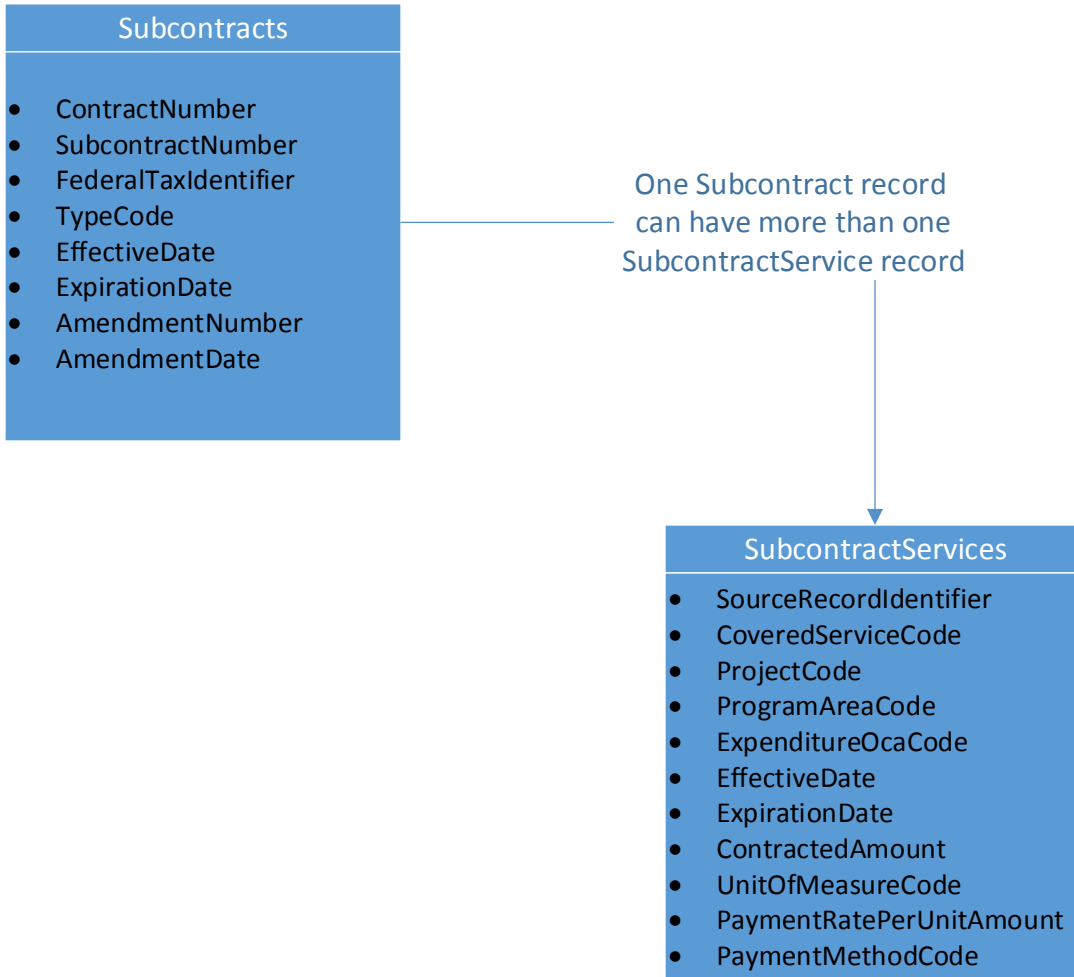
Subcontracts

- ContractNumber
- SubcontractNumber
- FederalTaxIdentifier
- TypeCode
- EffectiveDate
- ExpirationDate
- AmendmentNumber
- AmendmentDate

One Subcontract record can have more than one SubcontractService record

SubcontractServices

- SourceRecordIdentifier
- CoveredServiceCode
- ProjectCode
- ProgramAreaCode
- ExpenditureOcaCode
- EffectiveDate
- ExpirationDate
- ContractedAmount
- UnitOfMeasureCode
- PaymentRatePerUnitAmount
- PaymentMethodCode